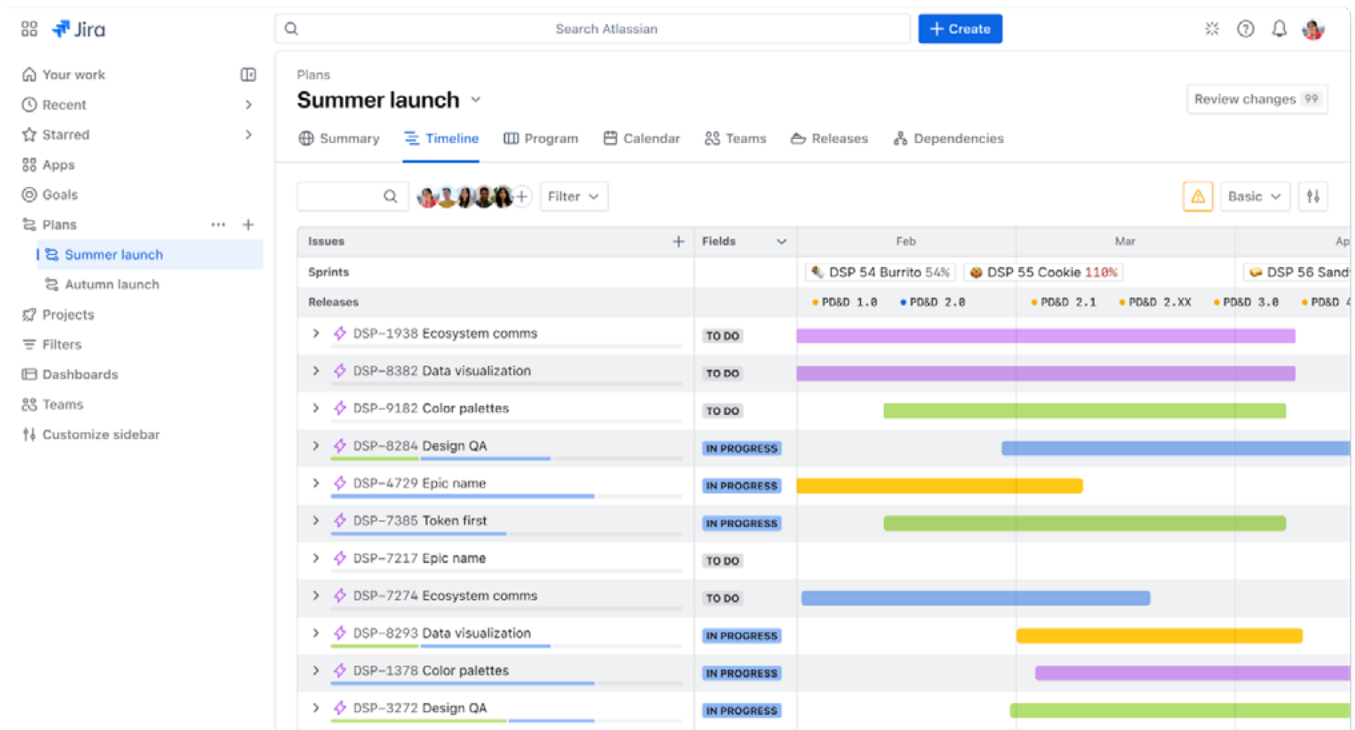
Jira

Search Atlassian

+ Create

Your work
Recent
Starred
Apps
Goals
Plans
Summer launch
Autumn launch
Projects
Filters
Dashboards
Teams
Customize sidebar

Plans

Summer launch

Review changes 99

Summary Timeline Program Calendar Teams Releases Dependencies

Filter

Basic

| Issues | Fields | Feb | Mar | Ap |
|---|---|---|---|---|
| Sprints | | DSP 54 Burrito 54% | DSP 55 Cookie 110% | DSP 56 Sand |
| Releases | | PD&D 1.0 PD&D 2.0 | PD&D 2.1 PD&D 2.XX PD&D 3.0 | PD&D 4 |
| DSP-1938 Ecosystem comms | TO DO | | | |
| DSP-8382 Data visualization | TO DO | | | |
| DSP-9182 Color palettes | TO DO | | | |
| DSP-8284 Design QA | IN PROGRESS | | | |
| DSP-4729 Epic name | IN PROGRESS | | | |
| DSP-7385 Token first | IN PROGRESS | | | |
| DSP-7217 Epic name | TO DO | | | |
| DSP-7274 Ecosystem comms | TO DO | | | |
| DSP-8293 Data visualization | IN PROGRESS | | | |
| DSP-1378 Color palettes | IN PROGRESS | | | |
| DSP-3272 Design QA | IN PROGRESS | | | |